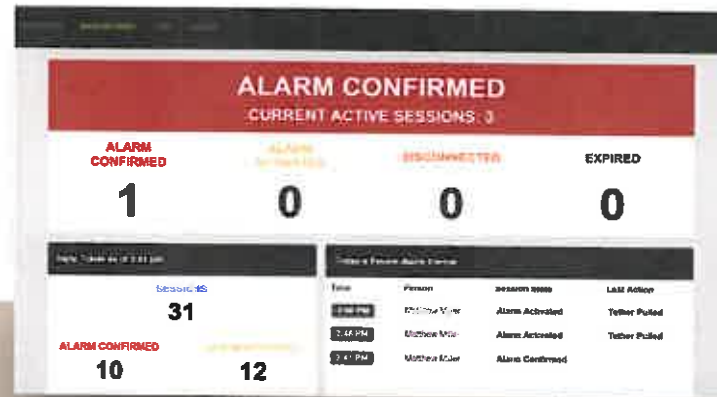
ALARM CONFIRMED
CURRENT ACTIVE SESSIONS: 3

ALARM CONFIRMED
1

ALARM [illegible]
0

DISCONNECTED
0

EXPIRED
0

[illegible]

SESSIONS
31

ALARM CONFIRMED
10

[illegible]
12

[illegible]

| Time | Person | Session State | Last Action |
|---|---|---|---|
| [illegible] PM | Matthew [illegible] | Alarm Activated | Tether Pulled |
| 2:46 PM | Matthew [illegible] | Alarm Activated | Tether Pulled |
| 2:41 PM | Matthew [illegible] | Alarm Confirmed | |